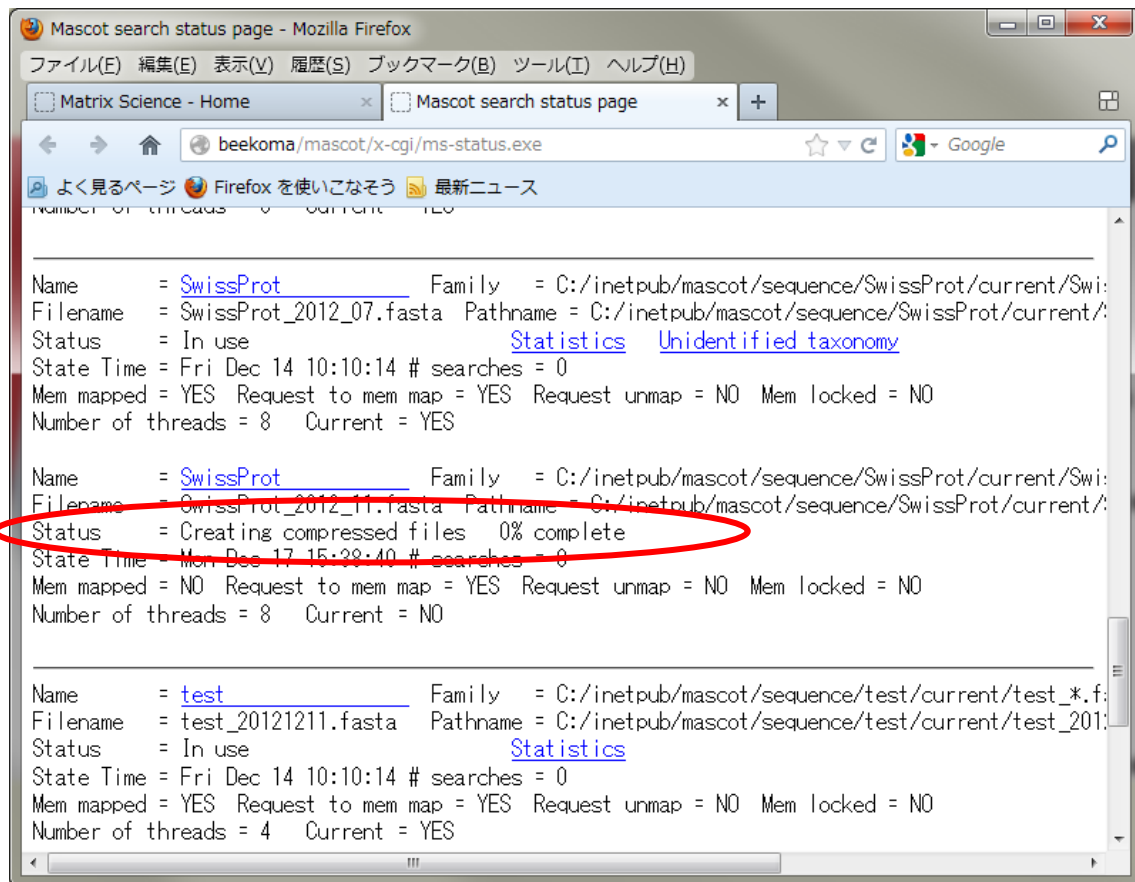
Mascot search status page - Mozilla Firefox

ファイル(F) 編集(E) 表示(V) 履歴(S) ブックマーク(B) ツール(T) ヘルプ(H)

Matrix Science - Home ×
Mascot search status page ×
+

beekoma/mascot/x-cgi/ms-status.exe

Google

よく見るページ
Firefox を使いこなそう
最新ニュース

Number of threads = 8 Current = YES

Name = SwissProt Family = C:/inetpub/mascot/sequence/SwissProt/current/Swi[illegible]
Filename = SwissProt_2012_07.fasta Pathname = C:/inetpub/mascot/sequence/SwissProt/current/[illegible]
Status = In use Statistics Unidentified taxonomy
State Time = Fri Dec 14 10:10:14 # searches = 0
Mem mapped = YES Request to mem map = YES Request unmap = NO Mem locked = NO
Number of threads = 8 Current = YES

Name = SwissProt Family = C:/inetpub/mascot/sequence/SwissProt/current/Swi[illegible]
Filename = SwissProt_2012_11.fasta Pathname = C:/inetpub/mascot/sequence/SwissProt/current/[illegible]
Status = Creating compressed files 0% complete
State Time = Mon Dec 17 15:38:40 # searches = 0
Mem mapped = NO Request to mem map = YES Request unmap = NO Mem locked = NO
Number of threads = 8 Current = NO

Name = test Family = C:/inetpub/mascot/sequence/test/current/test_*.f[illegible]
Filename = test_20121211.fasta Pathname = C:/inetpub/mascot/sequence/test/current/test_201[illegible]
Status = In use Statistics
State Time = Fri Dec 14 10:10:14 # searches = 0
Mem mapped = YES Request to mem map = YES Request unmap = NO Mem locked = NO
Number of threads = 4 Current = YES